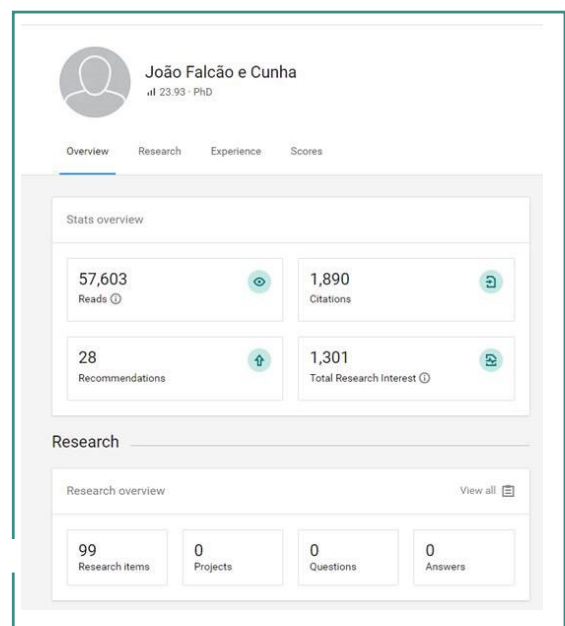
João Falcão e Cunha
23.93 · PhD

Overview Research Experience Scores

Stats overview

57,603
Reads ⓘ

1,890
Citations

28
Recommendations

1,301
Total Research Interest ⓘ

Research

Research overview

View all

99
Research items

0
Projects

0
Questions

0
Answers